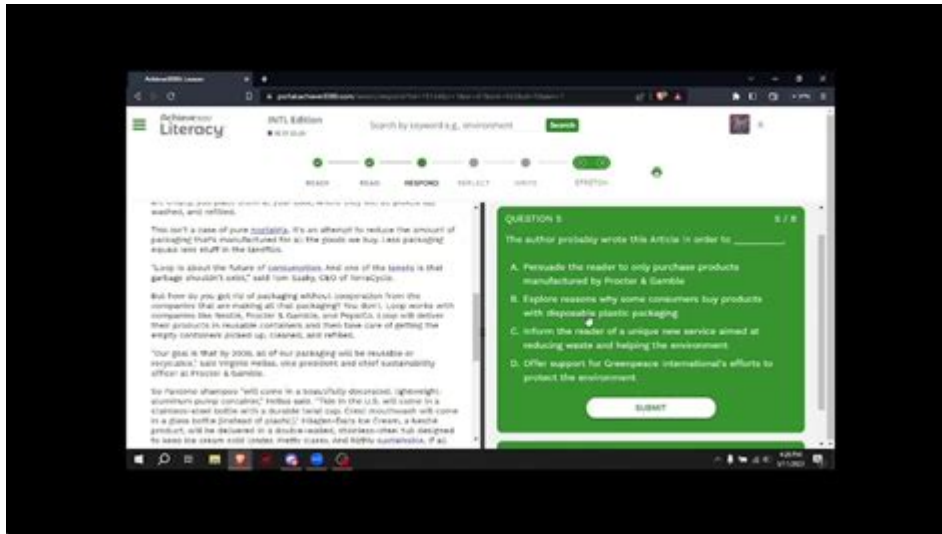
Achieve3000: Lesson

portal.achieve3000.com

Achieve3000 Literacy

INTL Edition

Search by keyword e.g. environment

Search

READ READ RESPOND REFLECT WRITE STRETCH

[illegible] washed, and refilled.

This isn't a case of pure nostalgia. It's an attempt to reduce the amount of packaging that's manufactured for all the goods we buy. Less packaging equals less stuff in the landfills.

"Loop is about the future of consumption. And one of the tenets is that garbage shouldn't exist," said Tom Szaky, CEO of TerraCycle.

But how do you get rid of packaging without cooperation from the companies that are making all that packaging? You don't. Loop works with companies like Nestle, Procter & Gamble, and PepsiCo. Loop will deliver their products in reusable containers and then take care of getting the empty containers picked up, cleaned, and refilled.

"Our goal is that by 2030, all of our packaging will be reusable or recyclable," said Virginie Helias, vice president and chief sustainability officer at Procter & Gamble.

So Pantene shampoo "will come in a beautifully decorated, lightweight-aluminum pump container," Helias said. "Tide in the U.S. will come in a stainless-steel bottle with a durable twist cap. Crest mouthwash will come in a glass bottle [instead of plastic]." Häagen-Dazs Ice Cream, a Nestle product, will be delivered in a double-walled, stainless-steel tub designed to keep ice cream cold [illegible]

QUESTION 5 5 / 8

The author probably wrote this Article in order to ________.

A. Persuade the reader to only purchase products manufactured by Procter & Gamble

B. Explore reasons why some consumers buy products with disposable plastic packaging

C. Inform the reader of a unique new service aimed at reducing waste and helping the environment

D. Offer support for Greenpeace International's efforts to protect the environment

SUBMIT